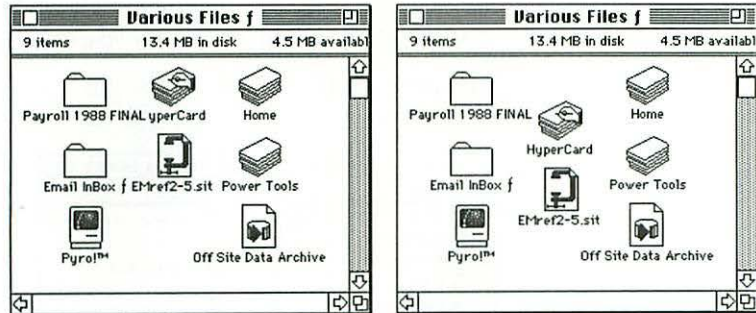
Various Files ƒ

9 items 13.4 MB in disk 4.5 MB availabl

Payroll 1988 FINAL yperCard Home

Email InBox ƒ EMref2-5.sit Power Tools

Pyro!™ Off Site Data Archive

Various Files ƒ

9 items 13.4 MB in disk 4.5 MB availabl

Payroll 1988 FINAL Home

HyperCard

Email InBox ƒ Power Tools

EMref2-5.sit

Pyro!™ Off Site Data Archive